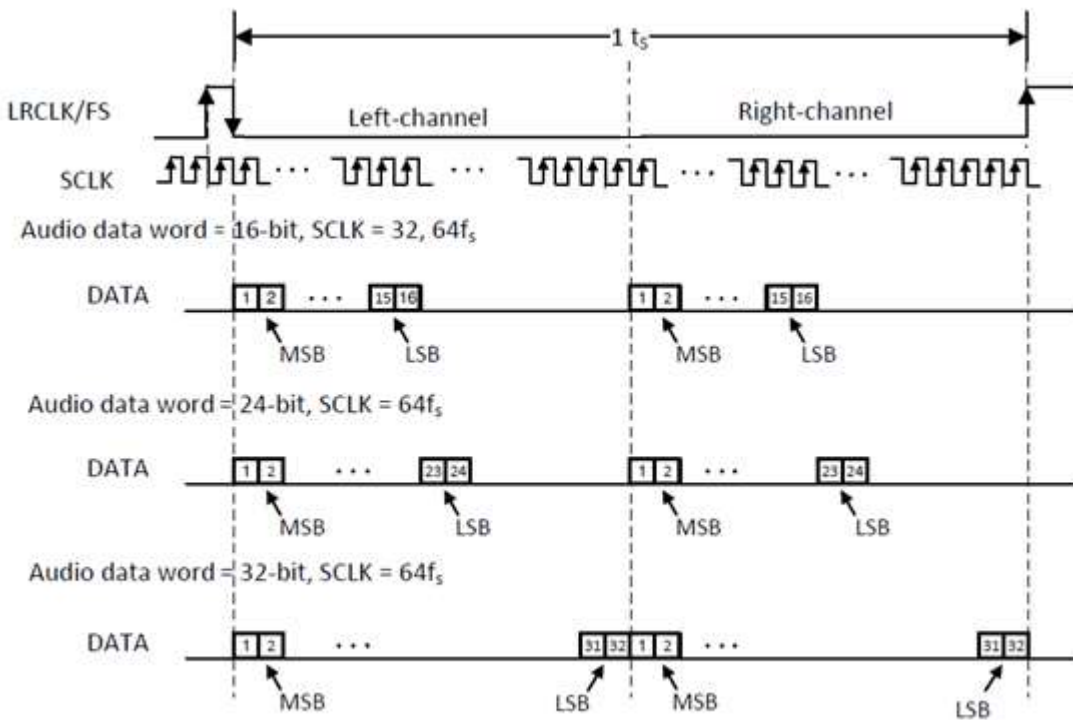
1 $t_S$

LRCLK/FS

Left-channel

Right-channel

SCLK

Audio data word = 16-bit, SCLK = 32, $64f_s$

DATA

1 2 ... 15 16

MSB LSB

1 2 ... 15 16

MSB LSB

Audio data word = 24-bit, SCLK = $64f_s$

DATA

1 2 ... 23 24

MSB LSB

1 2 ... 23 24

MSB LSB

Audio data word = 32-bit, SCLK = $64f_s$

DATA

1 2 ... 31 32 1 2 ... 31 32

MSB LSB MSB LSB